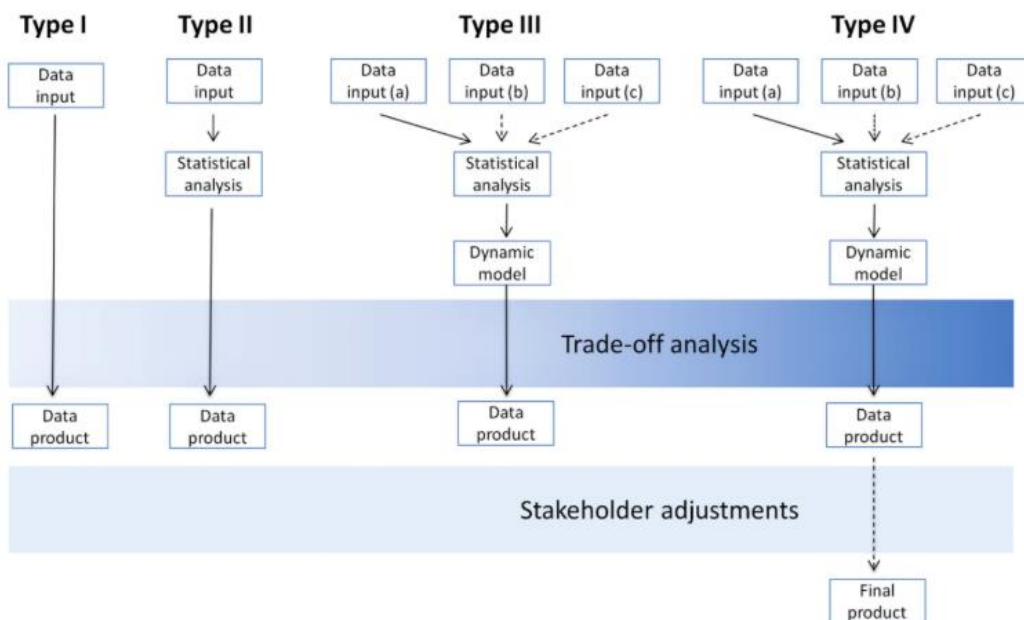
Type I

Data input

Data product

Type II

Data input

Statistical analysis

Data product

Type III

Data input (a)

Data input (b)

Data input (c)

Statistical analysis

Dynamic model

Data product

Type IV

Data input (a)

Data input (b)

Data input (c)

Statistical analysis

Dynamic model

Data product

Final product

Trade-off analysis

Stakeholder adjustments